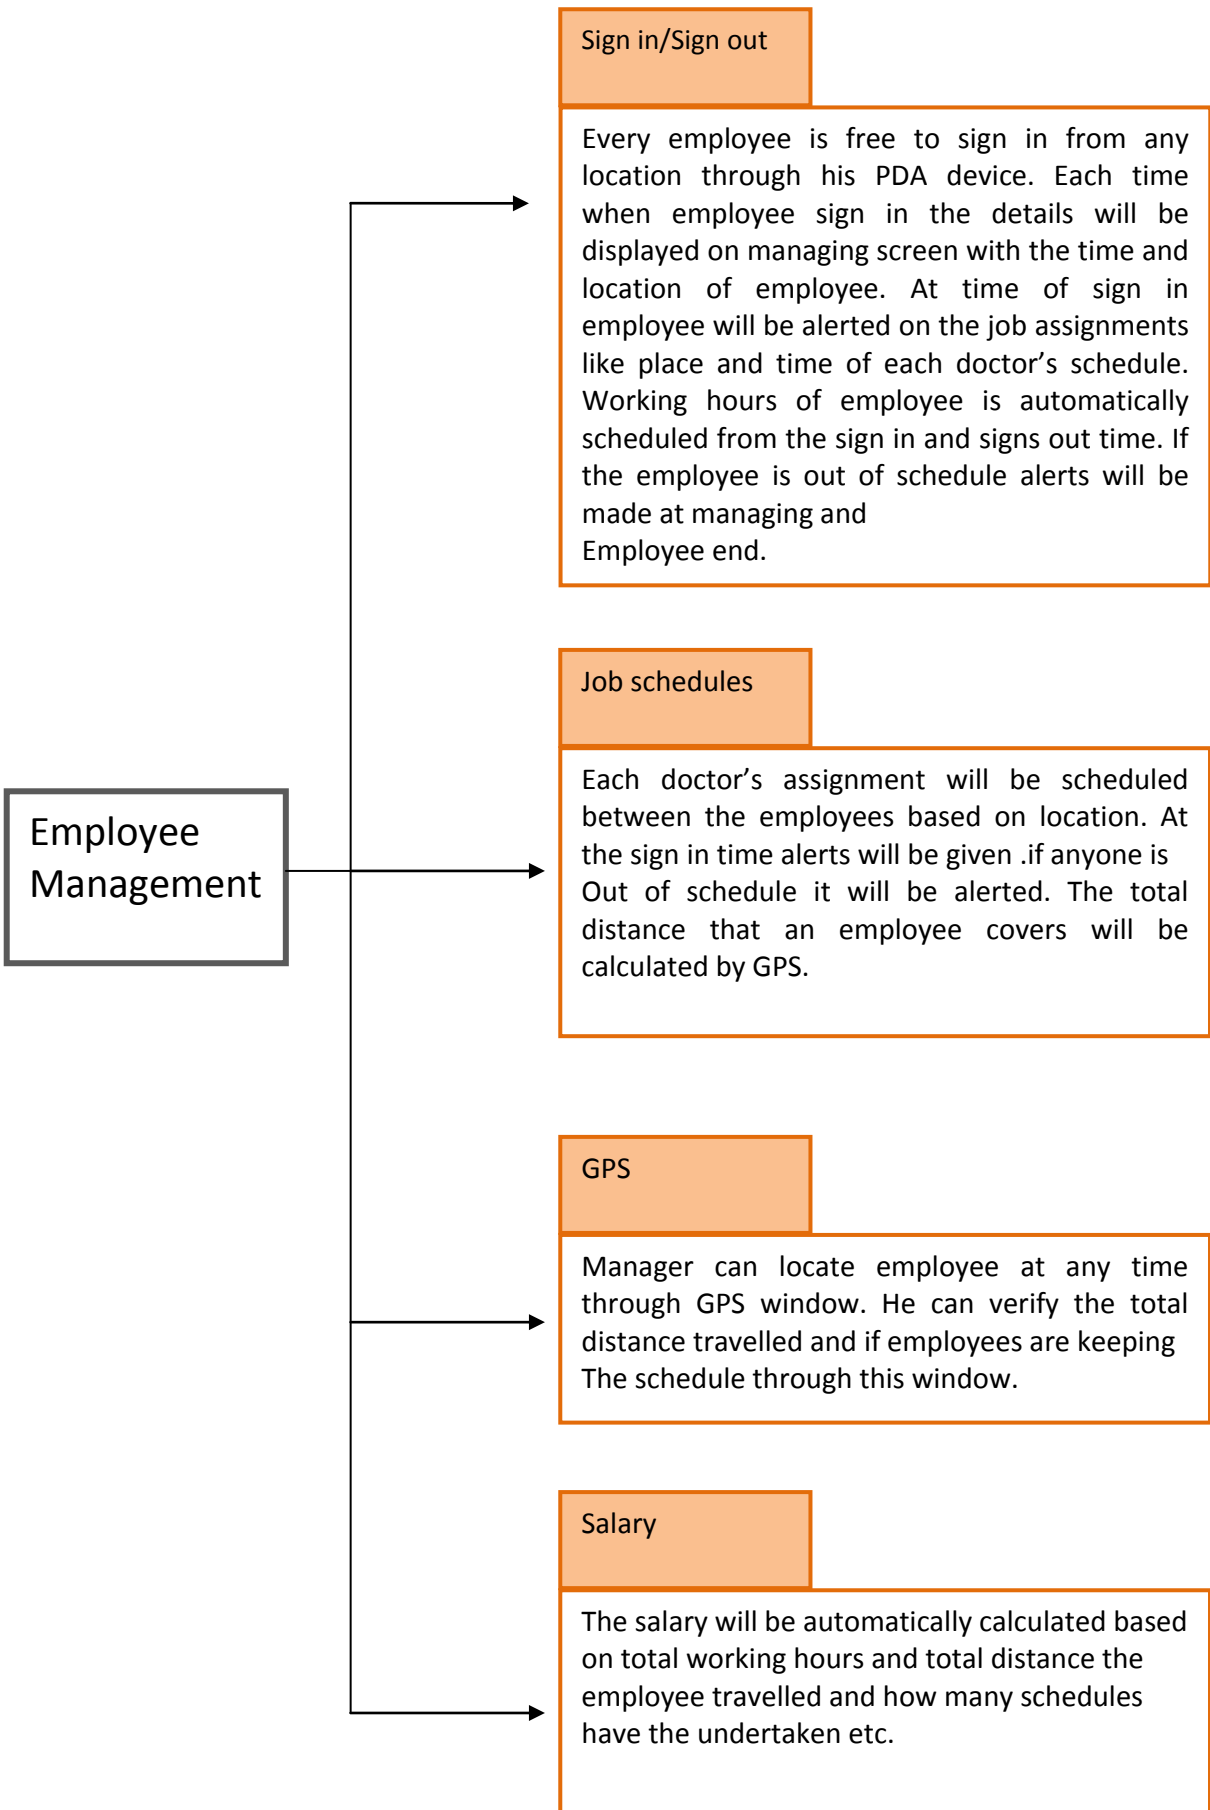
Employee Management

Sign in/Sign out

Every employee is free to sign in from any location through his PDA device. Each time when employee sign in the details will be displayed on managing screen with the time and location of employee. At time of sign in employee will be alerted on the job assignments like place and time of each doctor's schedule. Working hours of employee is automatically scheduled from the sign in and signs out time. If the employee is out of schedule alerts will be made at managing and
Employee end.

Job schedules

Each doctor's assignment will be scheduled between the employees based on location. At the sign in time alerts will be given .if anyone is Out of schedule it will be alerted. The total distance that an employee covers will be calculated by GPS.

GPS

Manager can locate employee at any time through GPS window. He can verify the total distance travelled and if employees are keeping The schedule through this window.

Salary

The salary will be automatically calculated based on total working hours and total distance the employee travelled and how many schedules have the undertaken etc.